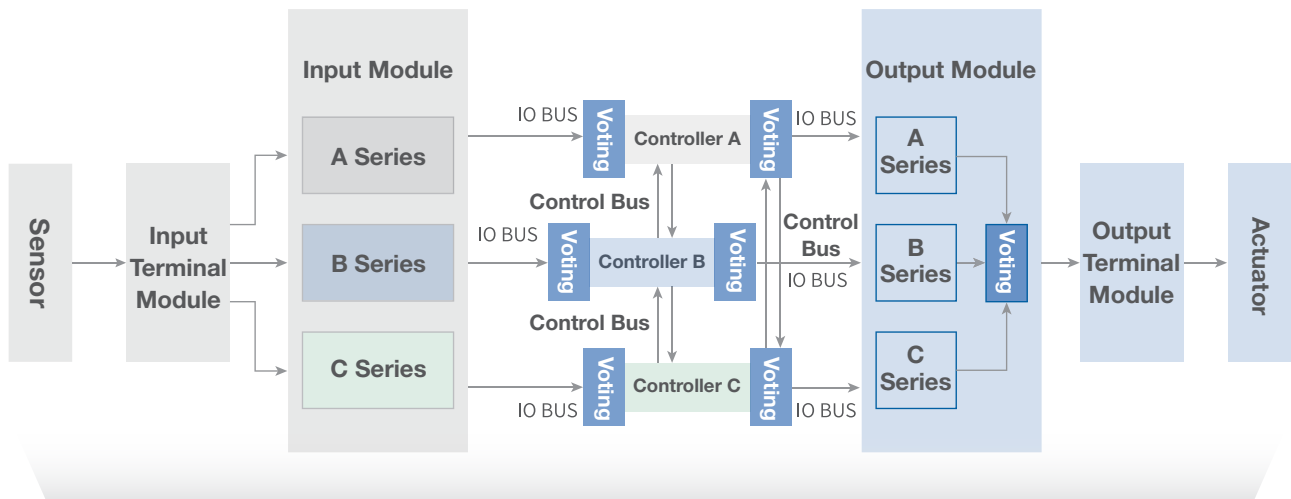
Sensor

Input Terminal Module

Input Module

A Series

B Series

C Series

IO BUS

Voting

Controller A

Voting

IO BUS

Control Bus

IO BUS

Voting

Controller B

Voting

Control Bus

IO BUS

Control Bus

Voting

Controller C

Voting

IO BUS

IO BUS

Output Module

A Series

B Series

Voting

C Series

Output Terminal Module

Actuator